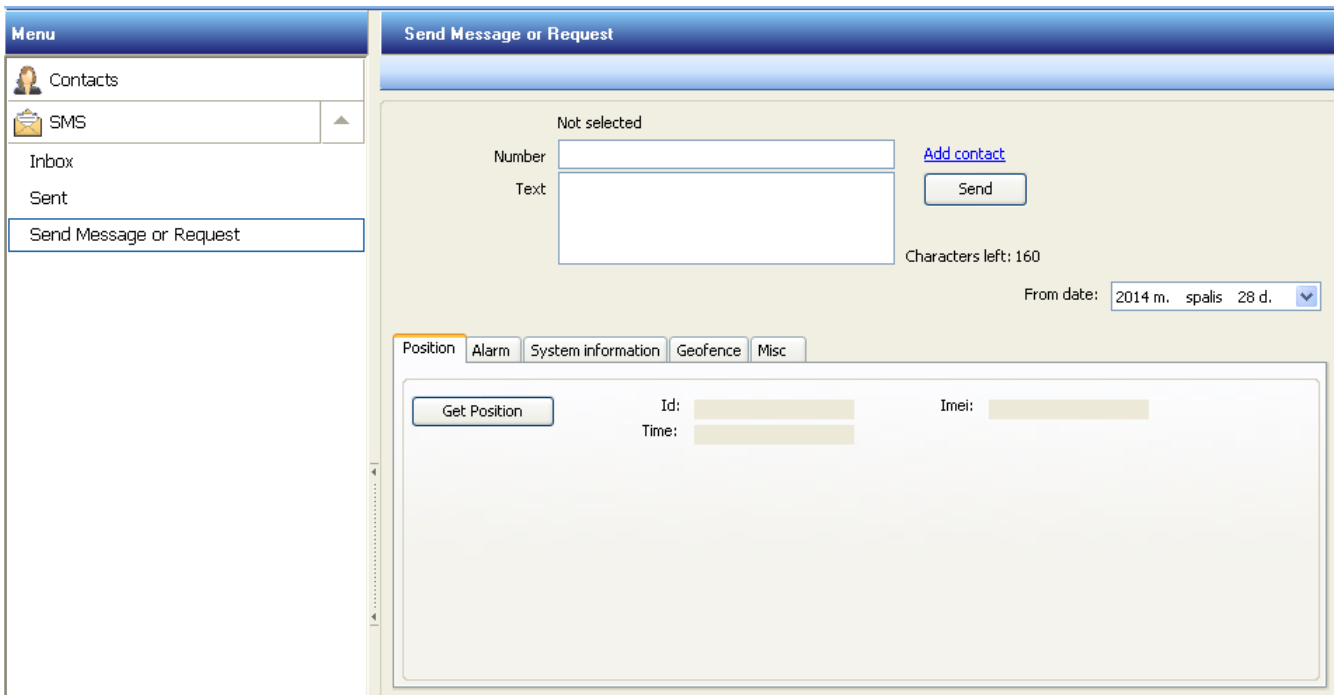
Menu

Contacts

SMS

Inbox

Sent

Send Message or Request

Send Message or Request

Not selected

Number

Add contact

Text

Send

Characters left: 160

From date: 2014 m. spalis 28 d.

Position | Alarm | System information | Geofence | Misc

Get Position

Id:

Imei:

Time: